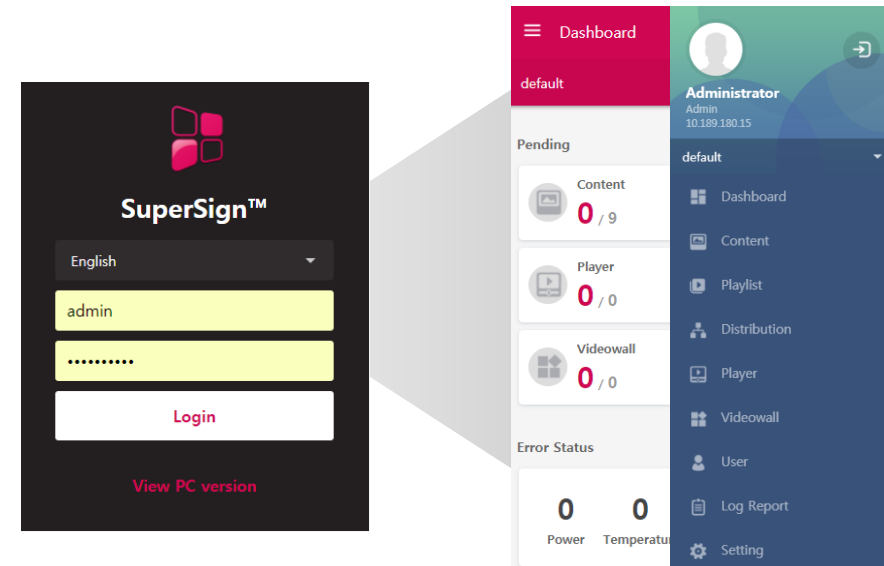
SuperSign™

English

admin

••••••••••

Login

View PC version

Dashboard

default

Pending

Content
0 / 9

Player
0 / 0

Videowall
0 / 0

Error Status

0
Power

0
Temperatu

Administrator
Admin
10.189.180.15

default

Dashboard

Content

Playlist

Distribution

Player

Videowall

User

Log Report

Setting